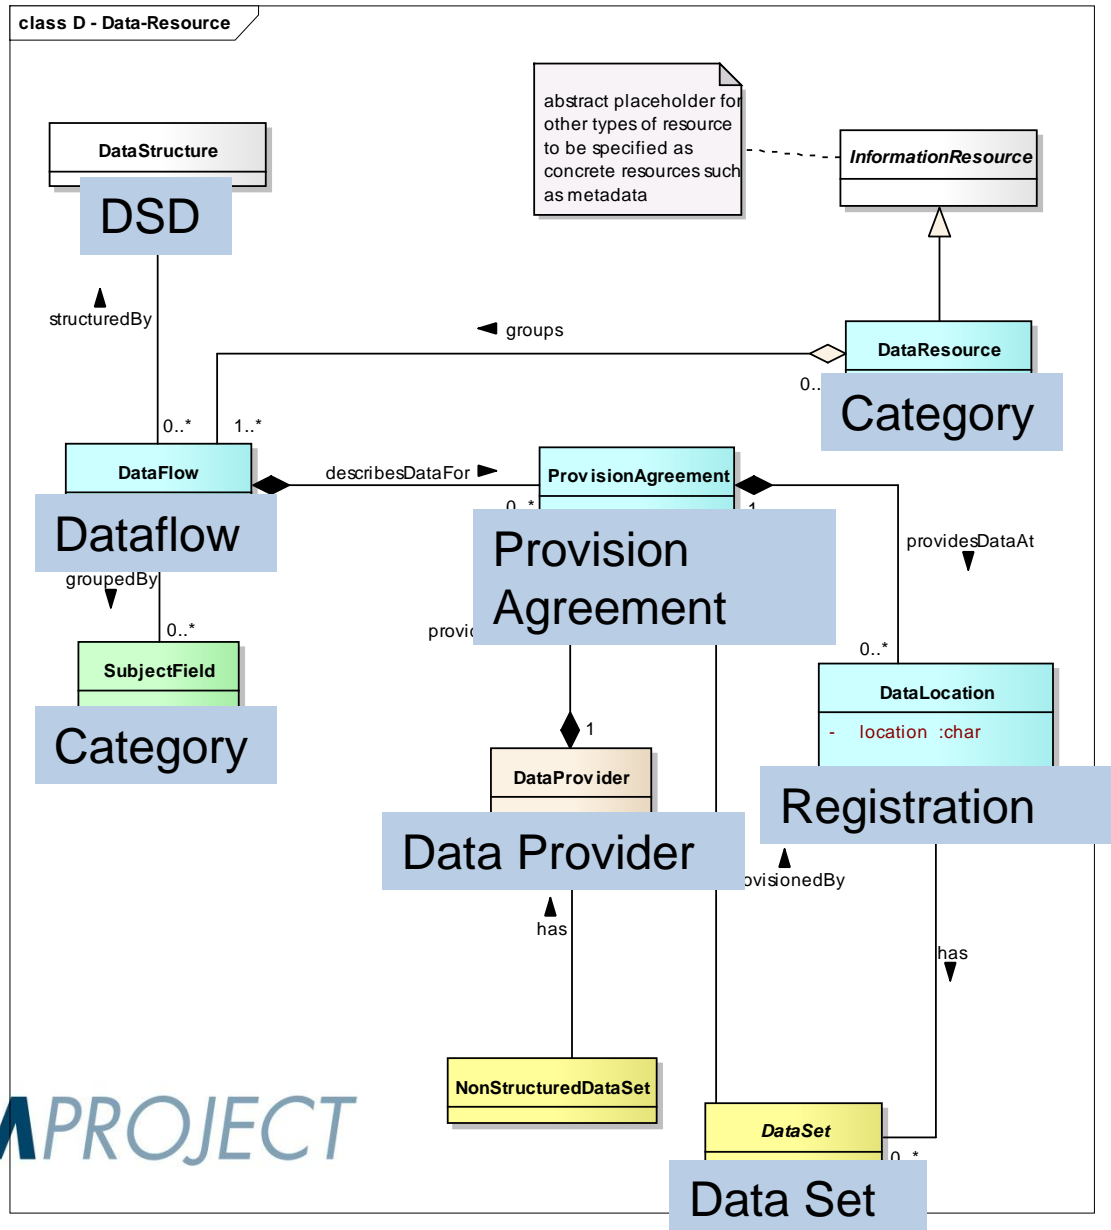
class D - Data-Resource

abstract placeholder for other types of resource to be specified as concrete resources such as metadata

InformationResource

DataStructure

DSD

structuredBy

groups

DataResource

0..

Category

0..*

1..*

DataFlow

describesDataFor

ProvisionAgreement

0..*

1

Dataflow

Provision Agreement

providesDataAt

groupedBy

0..*

provi

0..*

SubjectField

DataLocation

- location :char

Category

1

DataProvider

Registration

Data Provider

ovisionedBy

has

has

NonStructuredDataSet

PROJECT

DataSet

0..*

Data Set